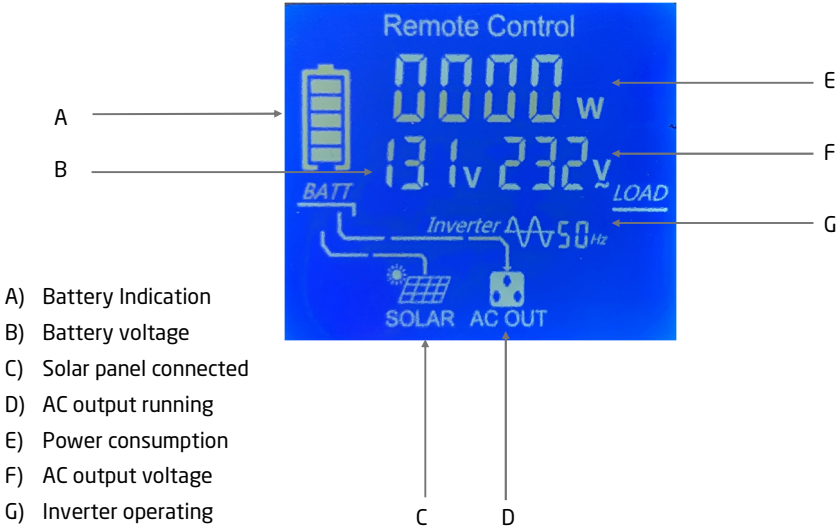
Remote Control

0000 w

13.1v 232$\underset{\sim}{V}$

BATT

LOAD

Inverter 50 Hz

SOLAR AC OUT

A

B

E

F

G

C

D

A) Battery Indication
B) Battery voltage
C) Solar panel connected
D) AC output running
E) Power consumption
F) AC output voltage
G) Inverter operating